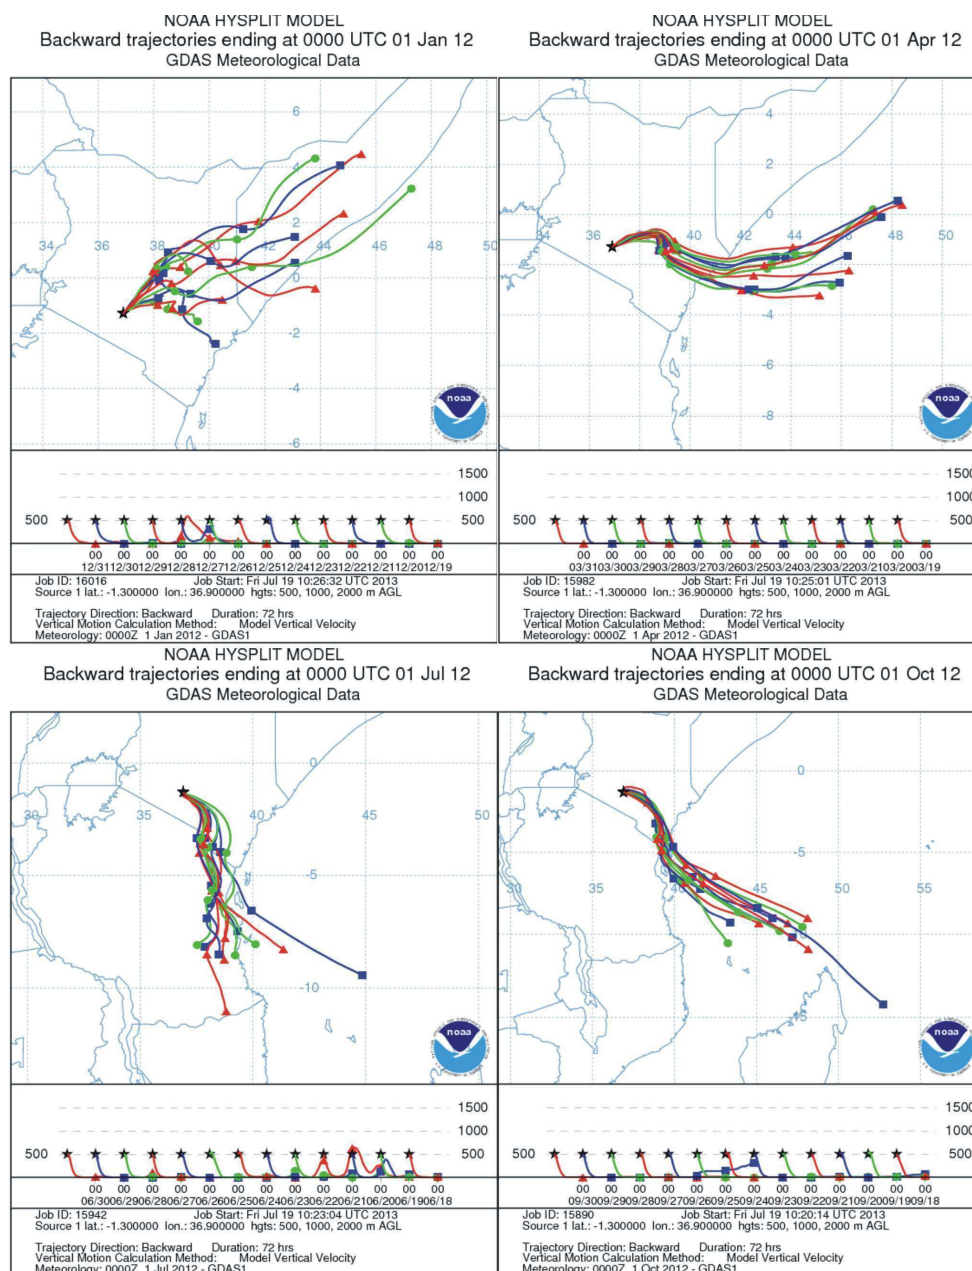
NOAA HYSPLIT MODEL
Backward trajectories ending at 0000 UTC 01 Jan 12
GDAS Meteorological Data

6
4
2
0
-2
-4
-6
34 36 38 40 42 44 46 48 50

1500
1000
500
500

00 00 00 00 00 00 00 00 00 00 00 00 00
12/31 12/30 12/29 12/28 12/27 12/26 12/25 12/24 12/23 12/22 12/21 12/20 12/19

Job ID: 16016 Job Start: Fri Jul 19 10:26:32 UTC 2013
Source 1 lat.: -1.300000 lon.: 36.900000 hgts: 500, 1000, 2000 m AGL

Trajectory Direction: Backward Duration: 72 hrs
Vertical Motion Calculation Method: Model Vertical Velocity
Meteorology: 0000Z 1 Jan 2012 - GDAS1

NOAA HYSPLIT MODEL
Backward trajectories ending at 0000 UTC 01 Apr 12
GDAS Meteorological Data

4
2
0
-2
-4
-6
-8
34 36 40 42 44 46 48 50

1500
1000
500
500

00 00 00 00 00 00 00 00 00 00 00 00 00
03/31 03/30 03/29 03/28 03/27 03/26 03/25 03/24 03/23 03/22 03/21 03/20 03/19

Job ID: 15982 Job Start: Fri Jul 19 10:25:01 UTC 2013
Source 1 lat.: -1.300000 lon.: 36.900000 hgts: 500, 1000, 2000 m AGL

Trajectory Direction: Backward Duration: 72 hrs
Vertical Motion Calculation Method: Model Vertical Velocity
Meteorology: 0000Z 1 Apr 2012 - GDAS1

NOAA HYSPLIT MODEL
Backward trajectories ending at 0000 UTC 01 Jul 12
GDAS Meteorological Data

30 35 40 45 50
-5
-10

1500
1000
500
500

00 00 00 00 00 00 00 00 00 00 00 00 00
06/30 06/29 06/28 06/27 06/26 06/25 06/24 06/23 06/22 06/21 06/20 06/19 06/18

Job ID: 15942 Job Start: Fri Jul 19 10:23:04 UTC 2013
Source 1 lat.: -1.300000 lon.: 36.900000 hgts: 500, 1000, 2000 m AGL

Trajectory Direction: Backward Duration: 72 hrs
Vertical Motion Calculation Method: Model Vertical Velocity
Meteorology: 0000Z 1 Jul 2012 - GDAS1

NOAA HYSPLIT MODEL
Backward trajectories ending at 0000 UTC 01 Oct 12
GDAS Meteorological Data

0
-5
30 35 40 45 50 55
-15

1500
1000
500
500

00 00 00 00 00 00 00 00 00 00 00 00 00
09/30 09/29 09/28 09/27 09/26 09/25 09/24 09/23 09/22 09/21 09/20 09/19 09/18

Job ID: 15890 Job Start: Fri Jul 19 10:20:14 UTC 2013
Source 1 lat.: -1.300000 lon.: 36.900000 hgts: 500, 1000, 2000 m AGL

Trajectory Direction: Backward Duration: 72 hrs
Vertical Motion Calculation Method: Model Vertical Velocity
Meteorology: 0000Z 1 Oct 2012 - GDAS1

noaa